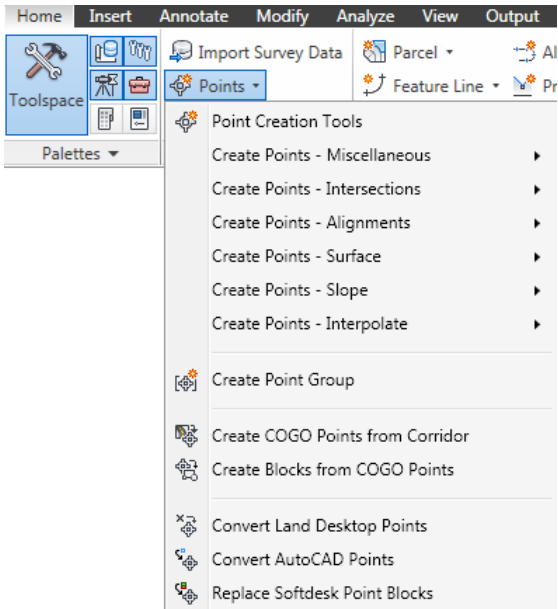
Home Insert Annotate Modify Analyze View Output

Toolspace

Palettes ▾

Import Survey Data

Points ▾

Parcel ▾

Feature Line ▾

Al

Pr

Point Creation Tools

Create Points - Miscellaneous

Create Points - Intersections

Create Points - Alignments

Create Points - Surface

Create Points - Slope

Create Points - Interpolate

Create Point Group

Create COGO Points from Corridor

Create Blocks from COGO Points

Convert Land Desktop Points

Convert AutoCAD Points

Replace Softdesk Point Blocks